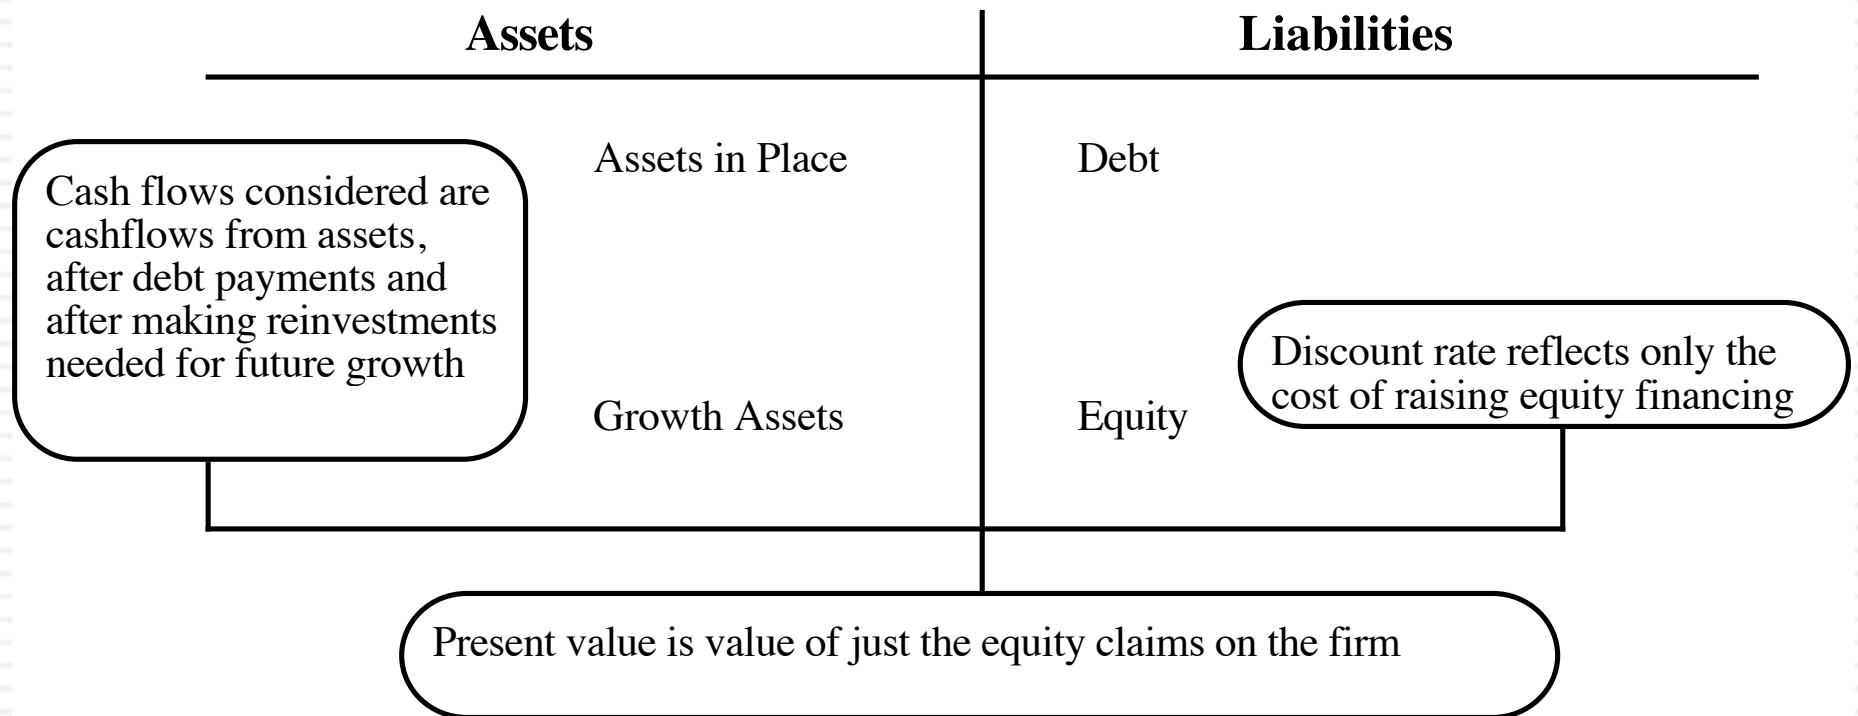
Assets

Liabilities

Cash flows considered are cashflows from assets, after debt payments and after making reinvestments needed for future growth

Assets in Place

Debt

Discount rate reflects only the cost of raising equity financing

Growth Assets

Equity

Present value is value of just the equity claims on the firm